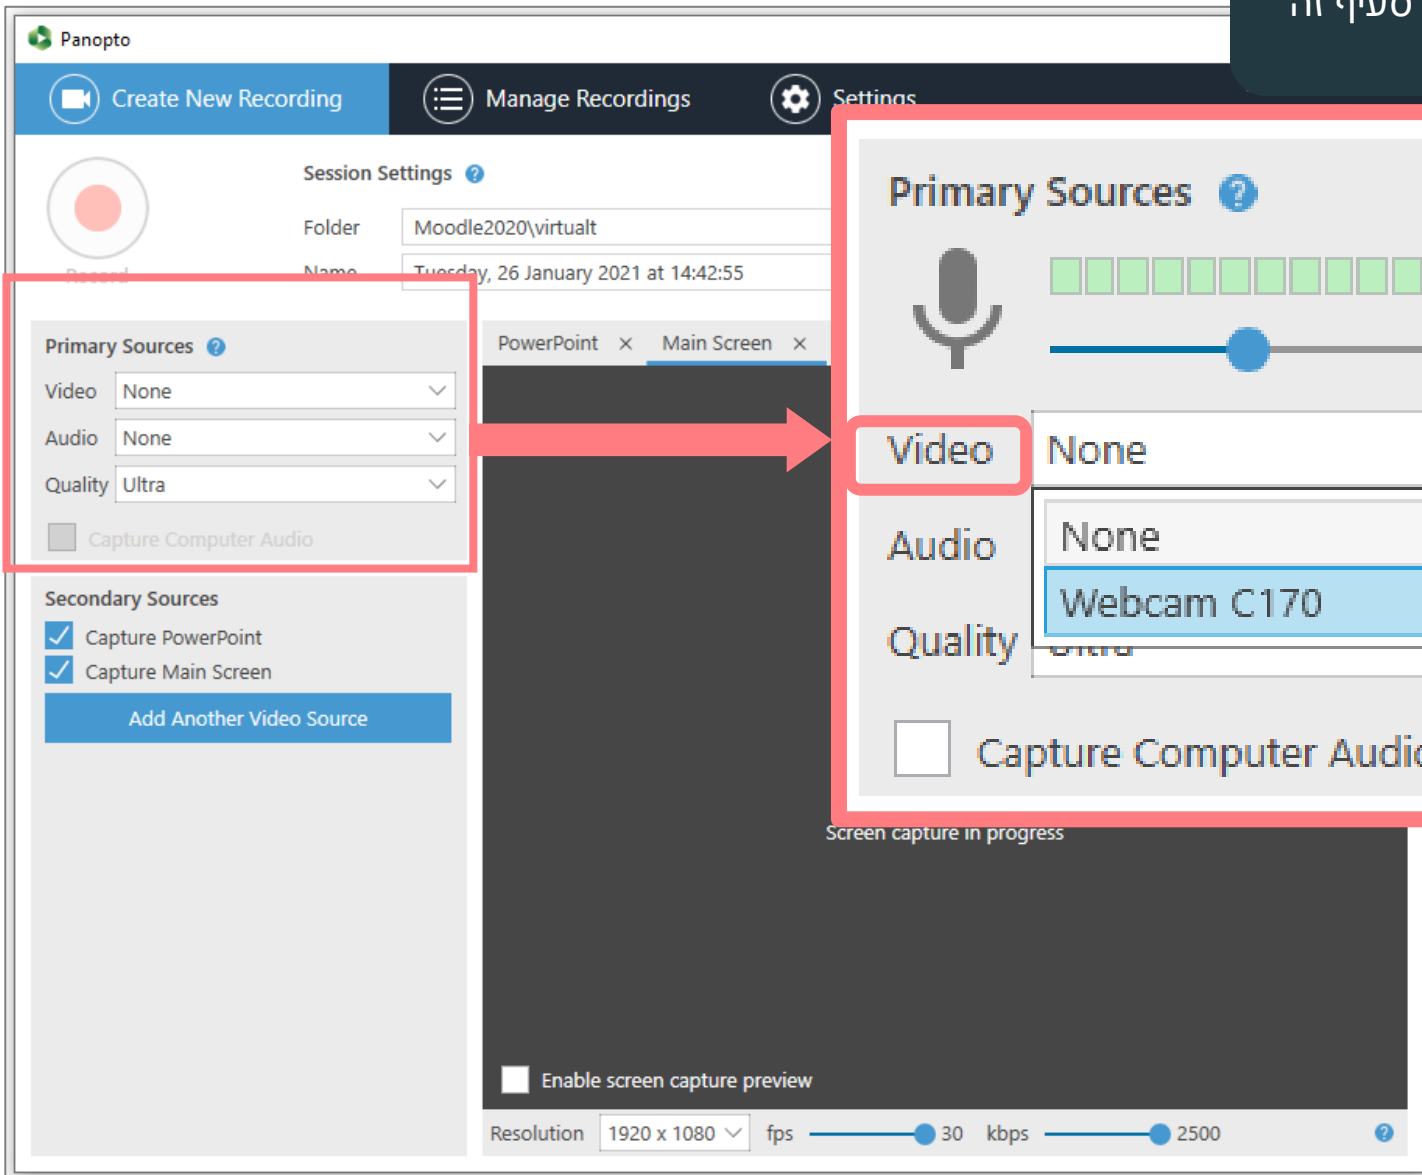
סעיף זה

Panopto

Create New Recording

Manage Recordings

Settings

Record

Session Settings

Folder Moodle2020\virtualt

Name Tuesday, 26 January 2021 at 14:42:55

Primary Sources

Video None

Audio None

Quality Ultra

Capture Computer Audio

Secondary Sources

Capture PowerPoint

Capture Main Screen

Add Another Video Source

PowerPoint ×

Main Screen ×

Primary Sources

Video None

None

Webcam C170

Audio

Quality Ultra

Capture Computer Audi

Screen capture in progress

Enable screen capture preview

Resolution 1920 x 1080 fps 30 kbps 2500